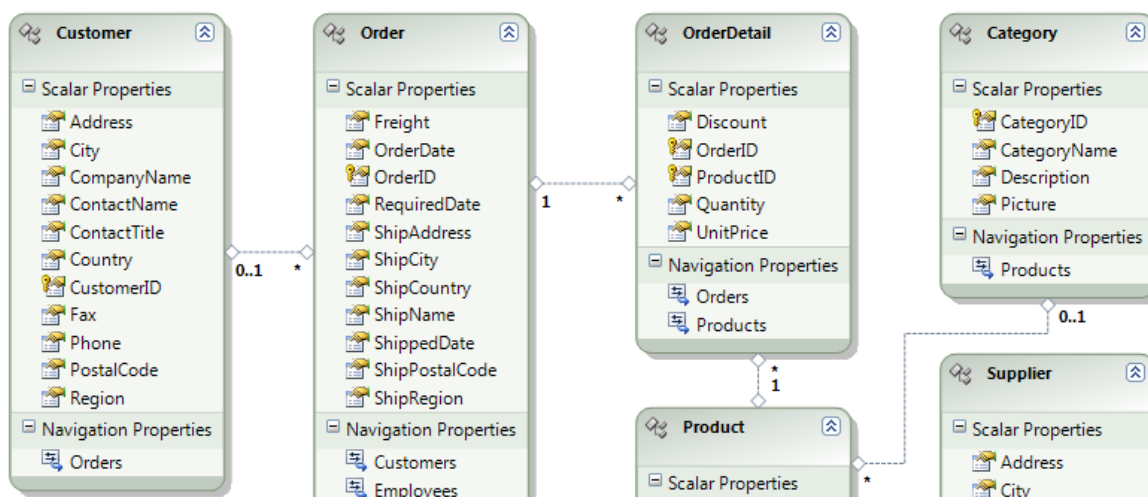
Customer

Scalar Properties
Address
City
CompanyName
ContactName
ContactTitle
Country
CustomerID
Fax
Phone
PostalCode
Region
Navigation Properties
Orders

0..1
*

Order

Scalar Properties
Freight
OrderDate
OrderID
RequiredDate
ShipAddress
ShipCity
ShipCountry
ShipName
ShippedDate
ShipPostalCode
ShipRegion
Navigation Properties
Customers
Employees

1
*

OrderDetail

Scalar Properties
Discount
OrderID
ProductID
Quantity
UnitPrice
Navigation Properties
Orders
Products

*
1

Product

Scalar Properties

*

Category

Scalar Properties
CategoryID
CategoryName
Description
Picture
Navigation Properties
Products

0..1

Supplier

Scalar Properties
Address
City